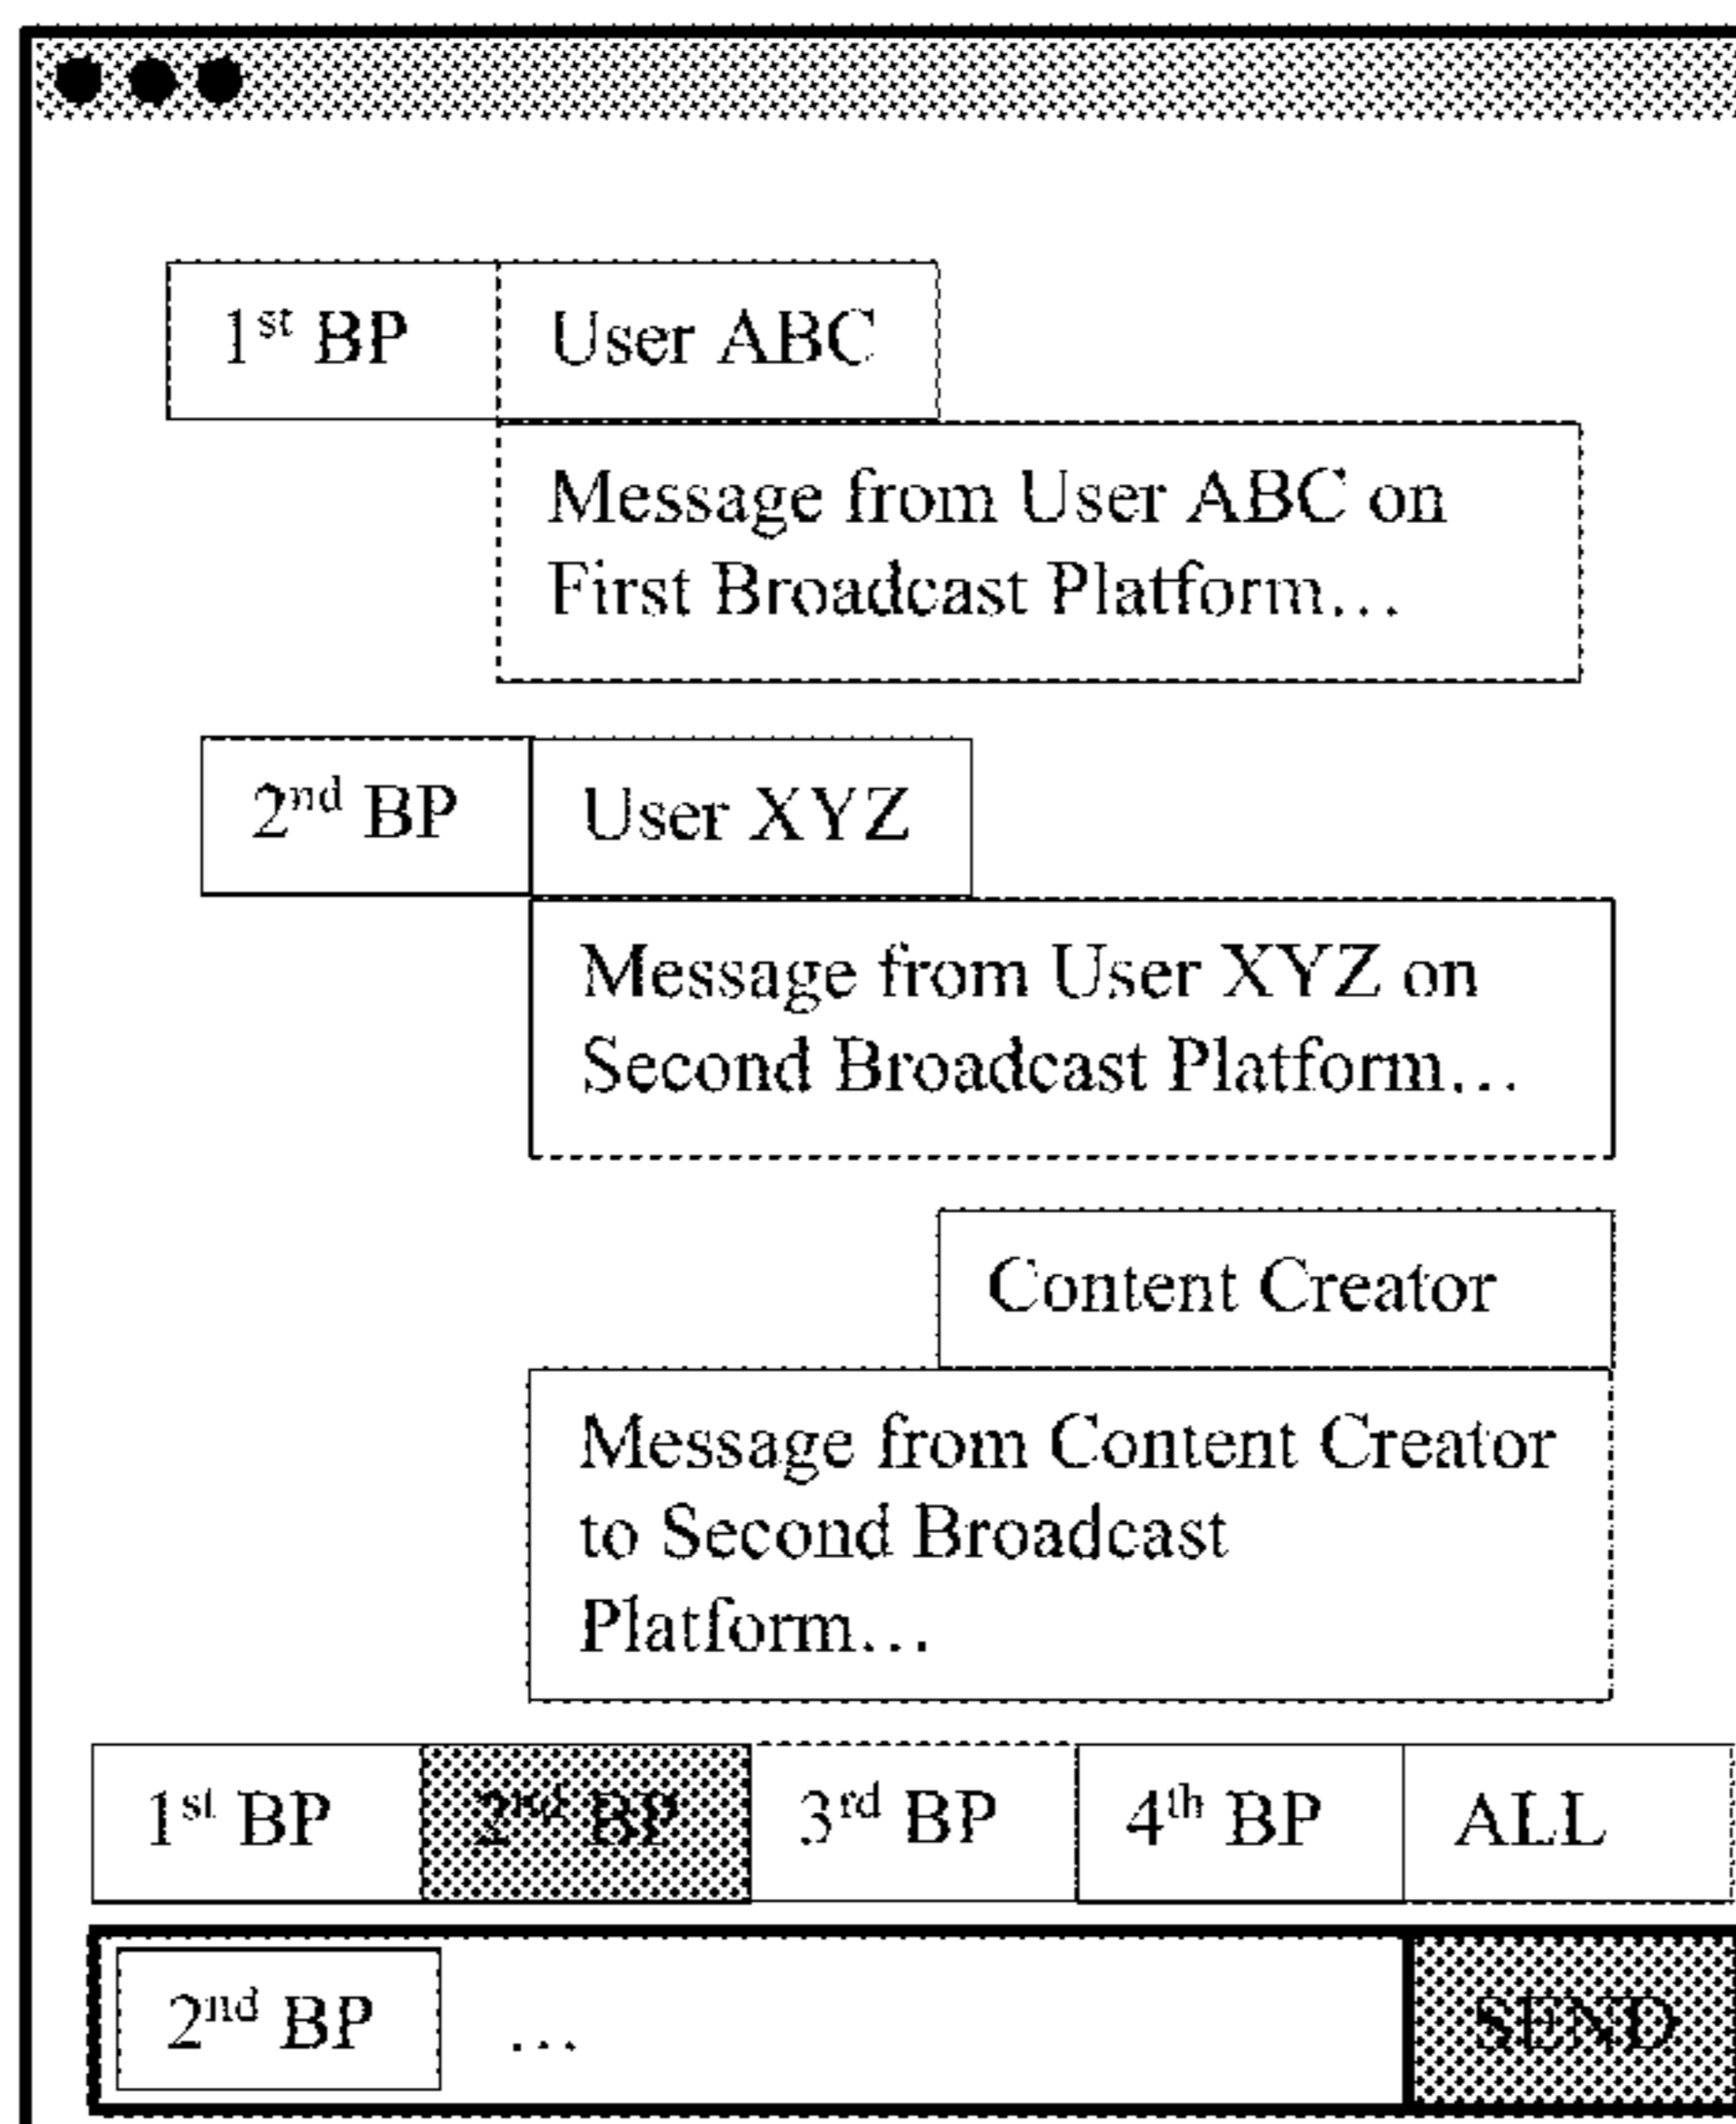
$1^{st}$ BP User ABC

Message from User ABC on First Broadcast Platform…

$2^{nd}$ BP User XYZ

Message from User XYZ on Second Broadcast Platform…

Content Creator

Message from Content Creator to Second Broadcast Platform…

$1^{st}$ BP $2^{nd}$ BP $3^{rd}$ BP $4^{th}$ BP ALL

$2^{nd}$ BP …

SEND